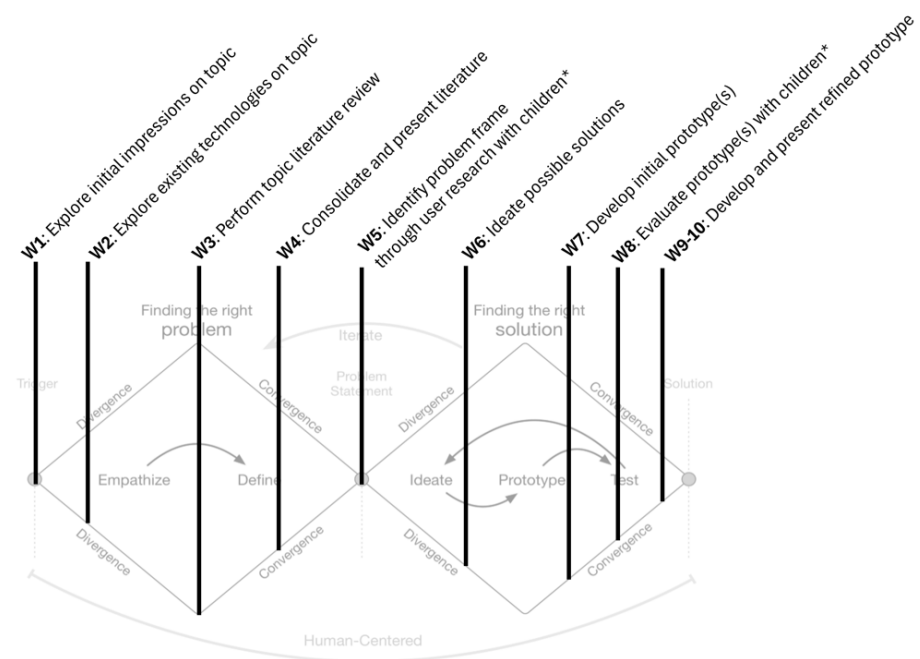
W1: Explore initial impressions on topic
W2: Explore existing technologies on topic
W3: Perform topic literature review
W4: Consolidate and present literature
W5: Identify problem frame through user research with children*
W6: Ideate possible solutions
W7: Develop initial prototype(s)
W8: Evaluate prototype(s) with children*
W9-10: Develop and present refined prototype

Finding the right problem
Iterate
Finding the right solution
Trigger
Problem Statement
Solution
Divergence
Convergence
Divergence
Convergence
Empathize
Define
Ideate
Prototype
Test
Divergence
Convergence
Divergence
Convergence
Human-Centered